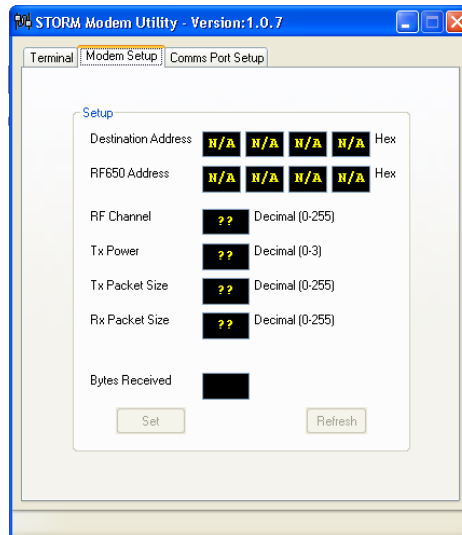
STORM Modem Utility - Version:1.0.7

Terminal | Modem Setup | Comms Port Setup

Setup

Destination Address N/A N/A N/A N/A Hex

RF650 Address N/A N/A N/A N/A Hex

RF Channel ?? Decimal (0-255)

Tx Power ?? Decimal (0-3)

Tx Packet Size ?? Decimal (0-255)

Rx Packet Size ?? Decimal (0-255)

Bytes Received

Set

Refresh